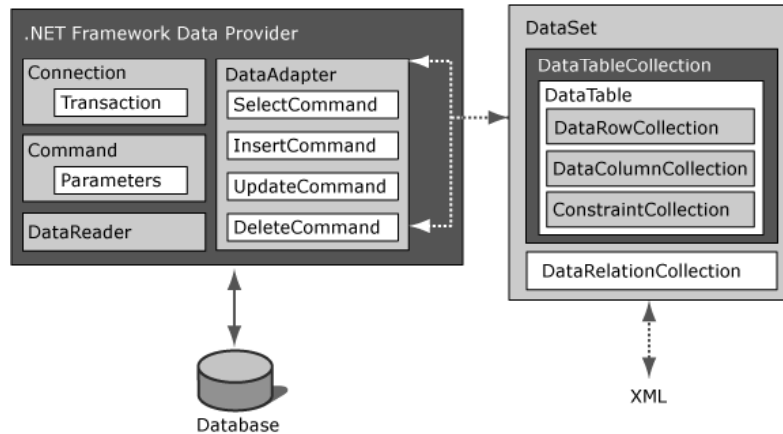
.NET Framework Data Provider

Connection

Transaction

Command

Parameters

DataReader

DataAdapter

SelectCommand

InsertCommand

UpdateCommand

DeleteCommand

Database

DataSet

DataTableCollection

DataTable

DataRowCollection

DataColumnCollection

ConstraintCollection

DataRelationCollection

XML